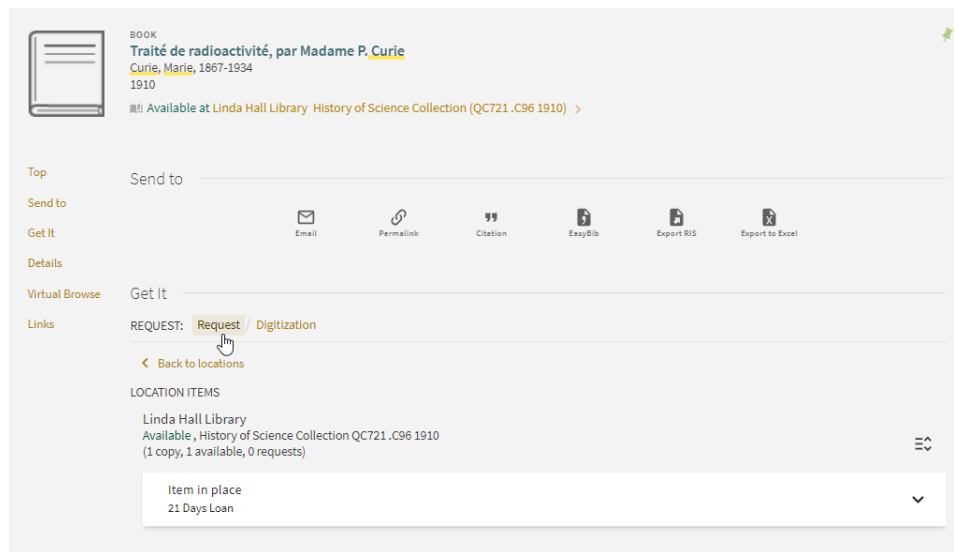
BOOK
Traité de radioactivité, par Madame P. Curie
Curie, Marie, 1867-1934
1910
Available at Linda Hall Library History of Science Collection (QC721 .C96 1910) >

Top
Send to
Get It
Details
Virtual Browse
Links

Send to

Email
Permalink
Citation
EasyBib
Export RIS
Export to Excel

Get It

REQUEST: Request / Digitization

< Back to locations

LOCATION ITEMS

Linda Hall Library
Available , History of Science Collection QC721 .C96 1910
(1 copy, 1 available, 0 requests)

Item in place
21 Days Loan